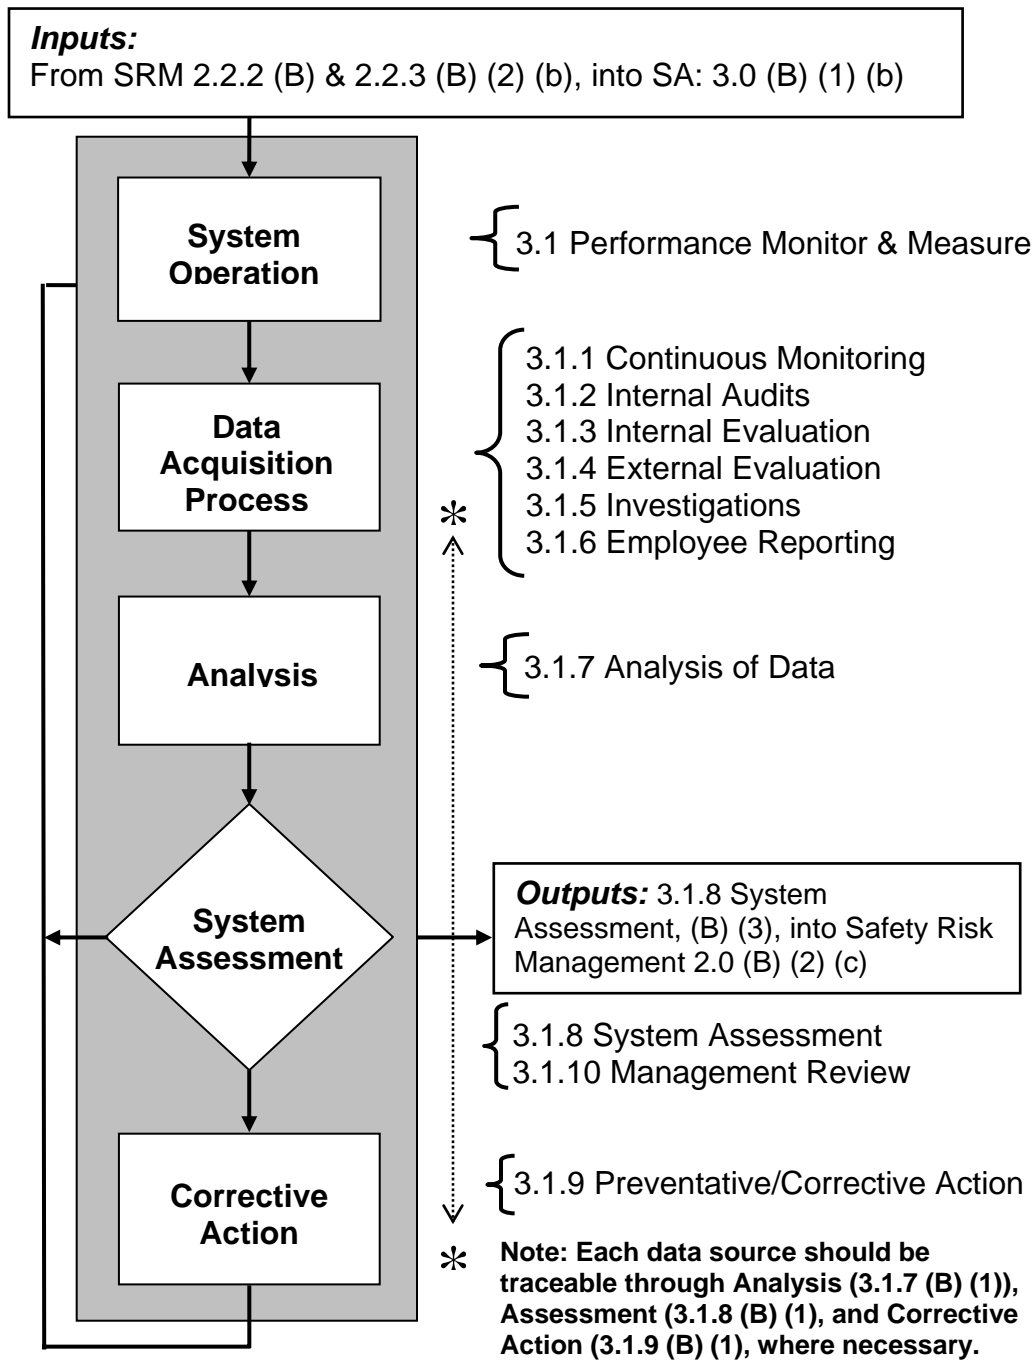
Inputs:
From SRM 2.2.2 (B) & 2.2.3 (B) (2) (b), into SA: 3.0 (B) (1) (b)

System Operation

3.1 Performance Monitor & Measure

Data Acquisition Process

3.1.1 Continuous Monitoring
3.1.2 Internal Audits
3.1.3 Internal Evaluation
3.1.4 External Evaluation
3.1.5 Investigations
3.1.6 Employee Reporting

Analysis

3.1.7 Analysis of Data

System Assessment

Outputs: 3.1.8 System Assessment, (B) (3), into Safety Risk Management 2.0 (B) (2) (c)

3.1.8 System Assessment
3.1.10 Management Review

Corrective Action

3.1.9 Preventative/Corrective Action

Note: Each data source should be traceable through Analysis (3.1.7 (B) (1)), Assessment (3.1.8 (B) (1), and Corrective Action (3.1.9 (B) (1), where necessary.